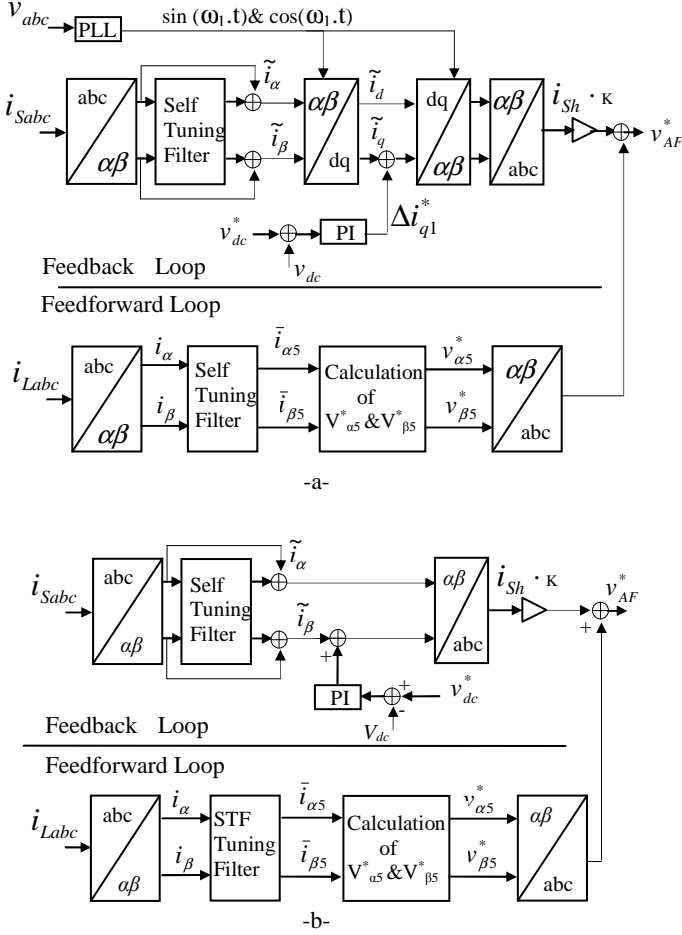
$v_{abc}$ PLL $\sin(\omega_1.t)$& $\cos(\omega_1.t)$

$i_{Sabc}$ abc $\alpha\beta$ Self Tuning Filter $\tilde{i}_\alpha$ $\tilde{i}_\beta$ $\alpha\beta$ dq $\tilde{i}_d$ $\tilde{i}_q$ dq $\alpha\beta$ $\alpha\beta$ abc $i_{Sh}$ · K $v^*_{AF}$

$v^*_{dc}$ PI $\Delta i^*_{q1}$ $v_{dc}$

Feedback Loop

Feedforward Loop

$i_{Labc}$ abc $\alpha\beta$ $i_\alpha$ $i_\beta$ Self Tuning Filter $\bar{i}_{\alpha5}$ $\bar{i}_{\beta5}$ Calculation of $V^*_{\alpha5}$&$V^*_{\beta5}$ $v^*_{\alpha5}$ $v^*_{\beta5}$ $\alpha\beta$ abc

-a-

$i_{Sabc}$ abc $\alpha\beta$ Self Tuning Filter $\tilde{i}_\alpha$ $\tilde{i}_\beta$ + $\alpha\beta$ abc $i_{Sh}$ · K $v^*_{AF}$ +

PI + - $v^*_{dc}$ $V_{dc}$

Feedback Loop

Feedforward Loop

$i_{Labc}$ abc $\alpha\beta$ $i_\alpha$ $i_\beta$ STF Tuning Filter $\bar{i}_{\alpha5}$ $\bar{i}_{\beta5}$ Calculation of $V^*_{\alpha5}$&$V^*_{\beta5}$ $v^*_{\alpha5}$ $v^*_{\beta5}$ $\alpha\beta$ abc

-b-